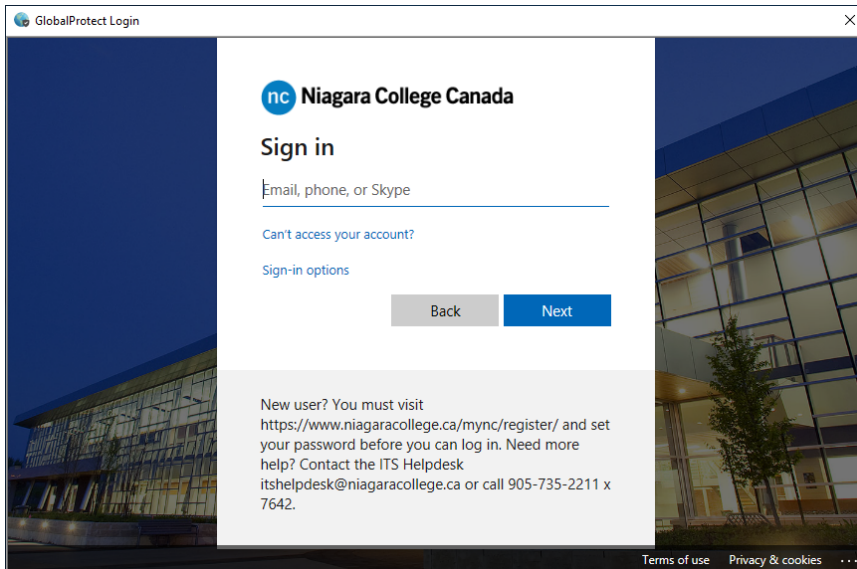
GlobalProtect Login

nc Niagara College Canada

Sign in

Email, phone, or Skype

Can't access your account?

Sign-in options

Back

Next

New user? You must visit https://www.niagaracollege.ca/mync/register/ and set your password before you can log in. Need more help? Contact the ITS Helpdesk itshelpdesk@niagaracollege.ca or call 905-735-2211 x 7642.

Terms of use Privacy & cookies ...